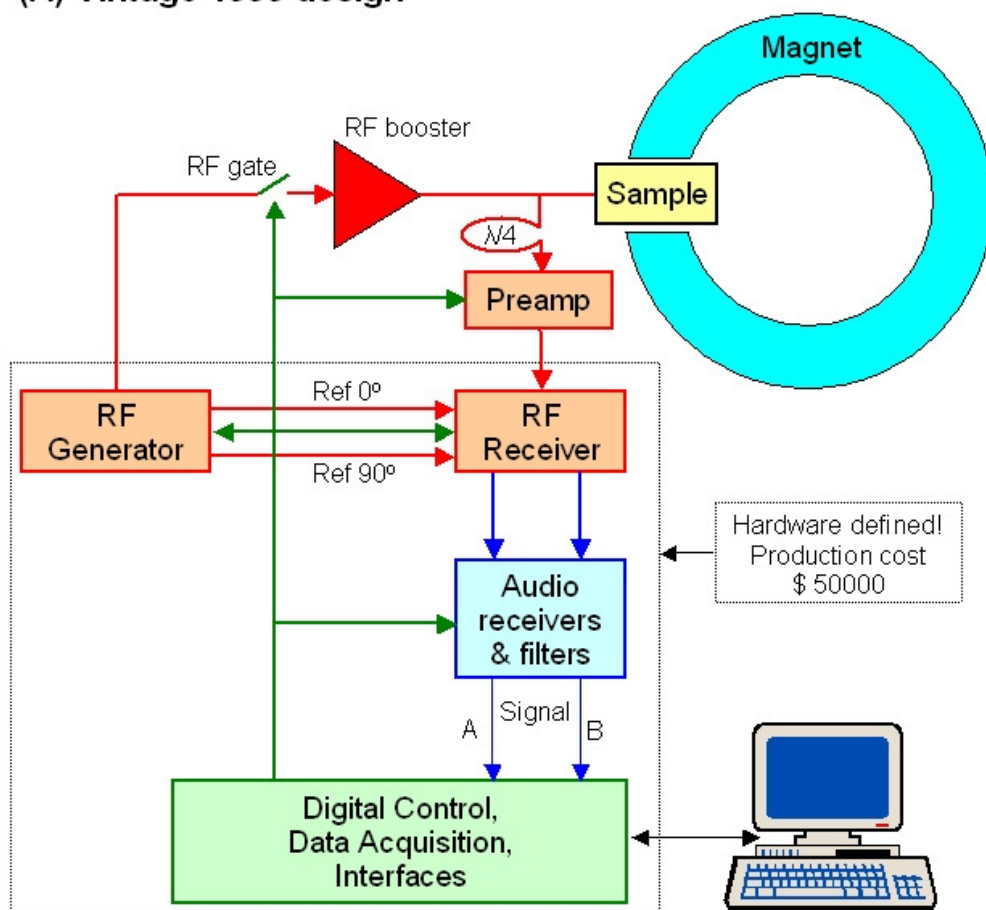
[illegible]

Magnet

RF booster

RF gate

Sample

λ/4

Preamp

RF Generator

Ref 0º

Ref 90º

RF Receiver

Hardware defined! Production cost $ 50000

Audio receivers & filters

Signal

A

B

Digital Control, Data Acquisition, Interfaces